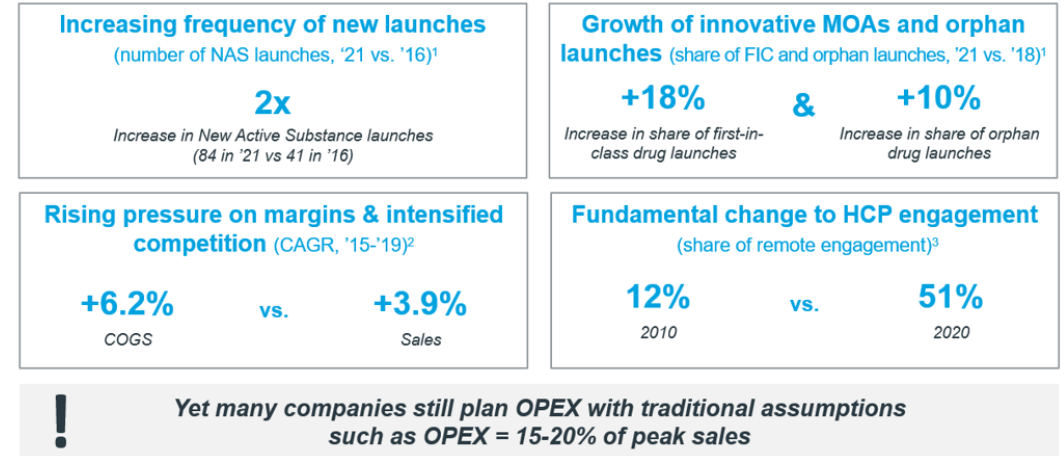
Increasing frequency of new launches
(number of NAS launches, '21 vs. '16)$^1$

2x
Increase in New Active Substance launches (84 in '21 vs 41 in '16)

Growth of innovative MOAs and orphan launches (share of FIC and orphan launches, '21 vs. '18)$^1$

+18%
Increase in share of first-in-class drug launches

&

+10%
Increase in share of orphan drug launches

Rising pressure on margins & intensified competition (CAGR, '15-'19)$^2$

+6.2%
COGS

vs.

+3.9%
Sales

Fundamental change to HCP engagement
(share of remote engagement)$^3$

12%
2010

vs.

51%
2020

!

Yet many companies still plan OPEX with traditional assumptions such as OPEX = 15-20% of peak sales